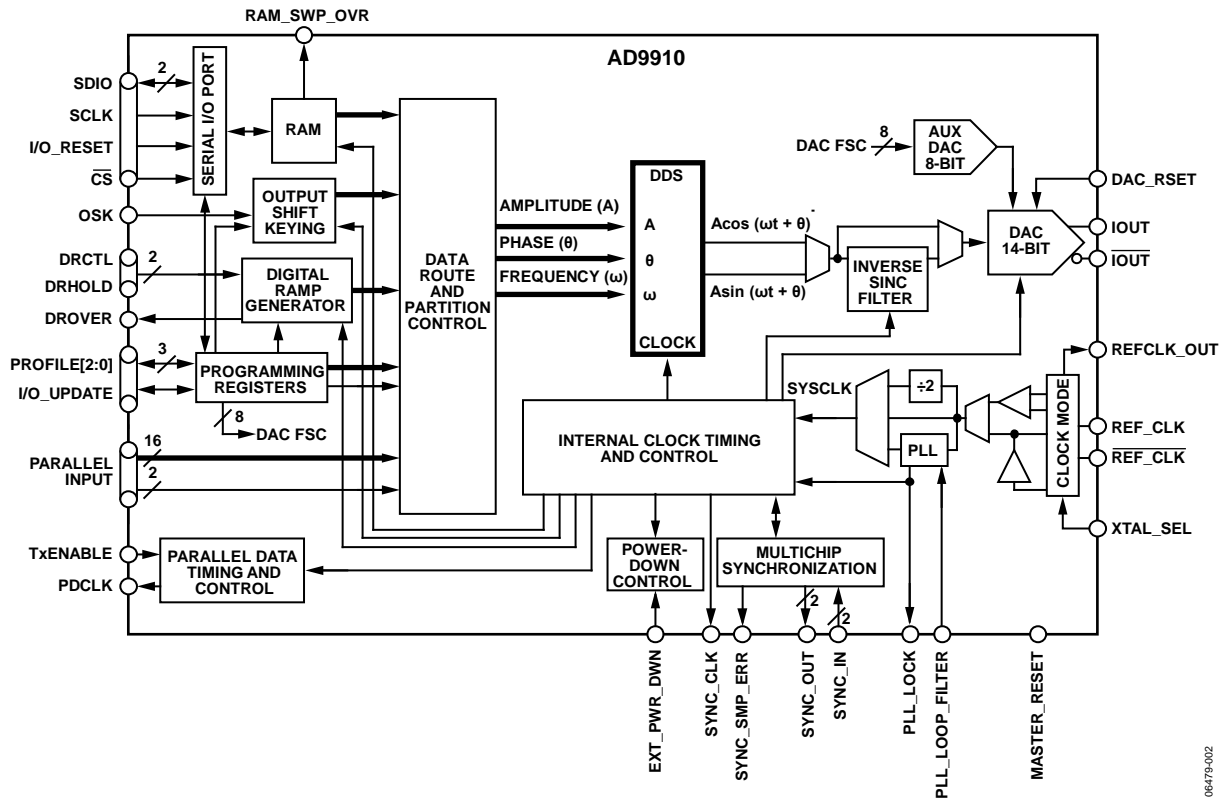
RAM_SWP_OVR

AD9910

SDIO
SCLK
I/O_RESET
$\overline{CS}$
OSK
DRCTL
DRHOLD
DROVER
PROFILE[2:0]
I/O_UPDATE
PARALLEL INPUT
TxENABLE
PDCLK

2
SERIAL I/O PORT
RAM
OUTPUT SHIFT KEYING
2
DIGITAL RAMP GENERATOR
3
PROGRAMMING REGISTERS
8
DAC FSC
16
2
2
PARALLEL DATA TIMING AND CONTROL

DATA ROUTE AND PARTITION CONTROL

AMPLITUDE (A)
PHASE (θ)
FREQUENCY (ω)

DDS
A
θ
ω
CLOCK

Acos (ωt + θ)
Asin (ωt + θ)

INVERSE SINC FILTER

DAC FSC
8
AUX DAC 8-BIT

DAC 14-BIT

DAC_RSET
IOUT
$\overline{IOUT}$
REFCLK_OUT
REF_CLK
$\overline{REF\_CLK}$
XTAL_SEL

SYSCLK
÷2
PLL
CLOCK MODE

INTERNAL CLOCK TIMING AND CONTROL

POWER-DOWN CONTROL

MULTICHIP SYNCHRONIZATION
2
2

EXT_PWR_DWN
SYNC_CLK
SYNC_SMP_ERR
SYNC_OUT
SYNC_IN
PLL_LOCK
PLL_LOOP_FILTER
MASTER_RESET

06479-002